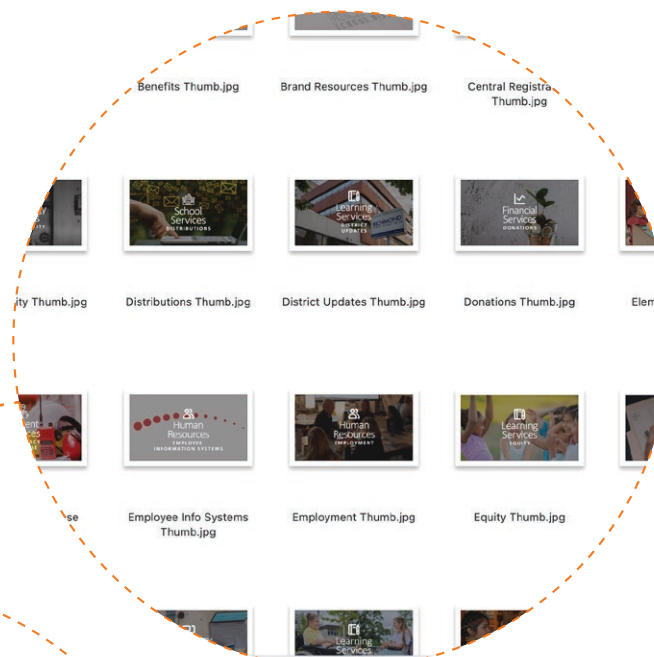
Benefits Thumb.jpg

Brand Resources Thumb.jpg

Central Registra
Thumb.jpg

School Services
DISTRIBUTIONS

Learning Services
DISTRICT UPDATES

Financial Services
DONATIONS

ity Thumb.jpg

Distributions Thumb.jpg

District Updates Thumb.jpg

Donations Thumb.jpg

Elem

Human Resources
EMPLOYEE INFORMATION SYSTEMS

Human Resources
EMPLOYMENT

Learning Services
EQUITY

se

Employee Info Systems Thumb.jpg

Employment Thumb.jpg

Equity Thumb.jpg

Learning Services